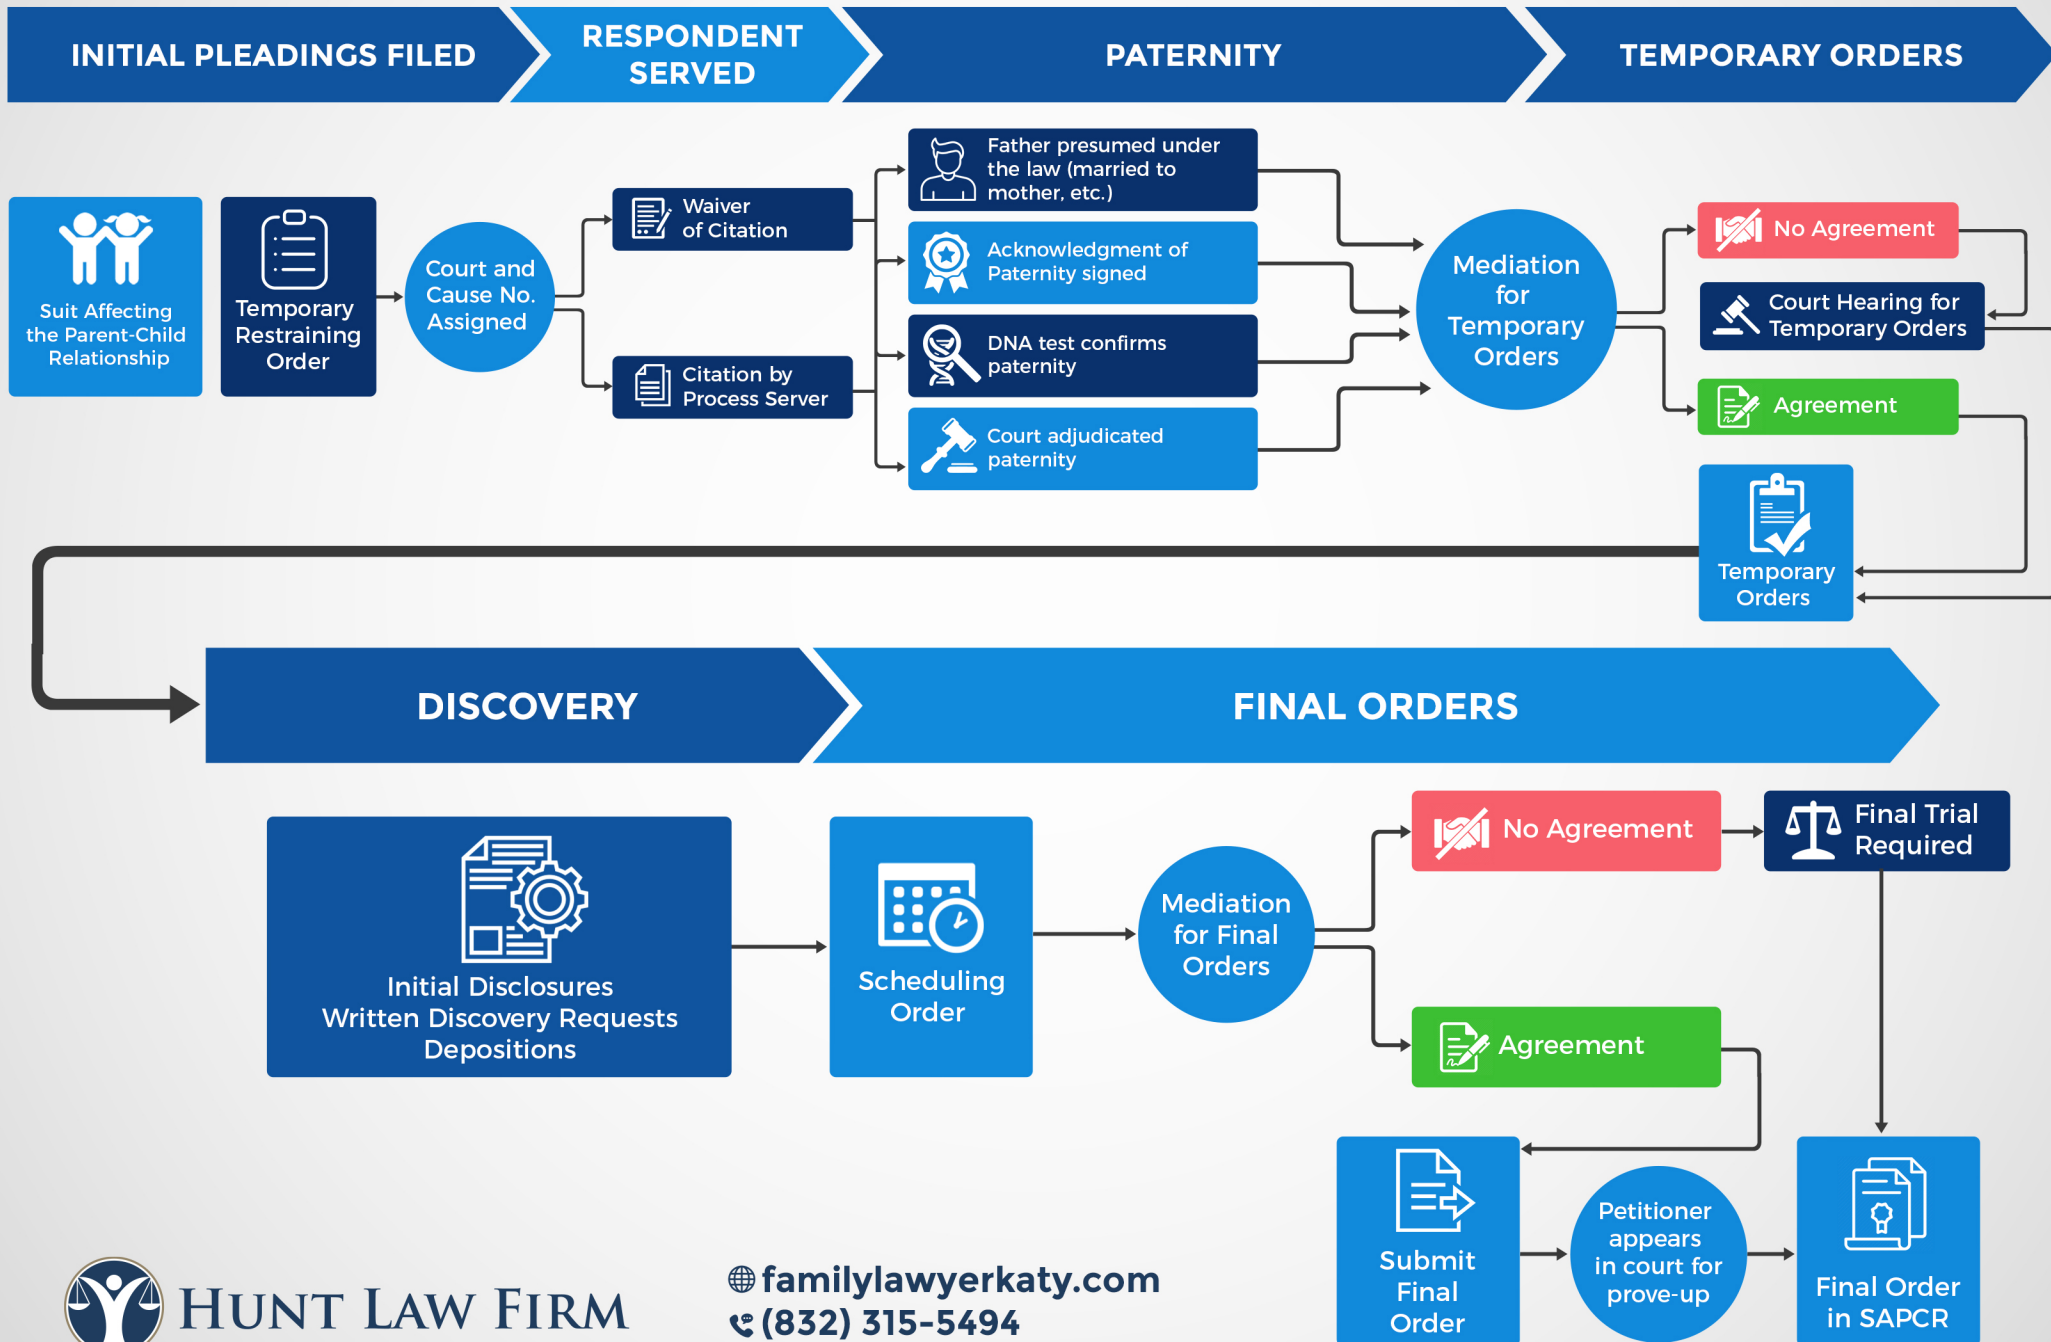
INITIAL PLEADINGS FILED

RESPONDENT SERVED

PATERNITY

TEMPORARY ORDERS

Suit Affecting the Parent-Child Relationship

Temporary Restraining Order

Court and Cause No. Assigned

Waiver of Citation

Citation by Process Server

Father presumed under the law (married to mother, etc.)

Acknowledgment of Paternity signed

DNA test confirms paternity

Court adjudicated paternity

Mediation for Temporary Orders

No Agreement

Court Hearing for Temporary Orders

Agreement

Temporary Orders

DISCOVERY

FINAL ORDERS

Initial Disclosures
Written Discovery Requests
Depositions

Scheduling Order

Mediation for Final Orders

No Agreement

Final Trial Required

Agreement

Submit Final Order

Petitioner appears in court for prove-up

Final Order in SAPCR

HUNT LAW FIRM

familylawyerkaty.com
(832) 315-5494